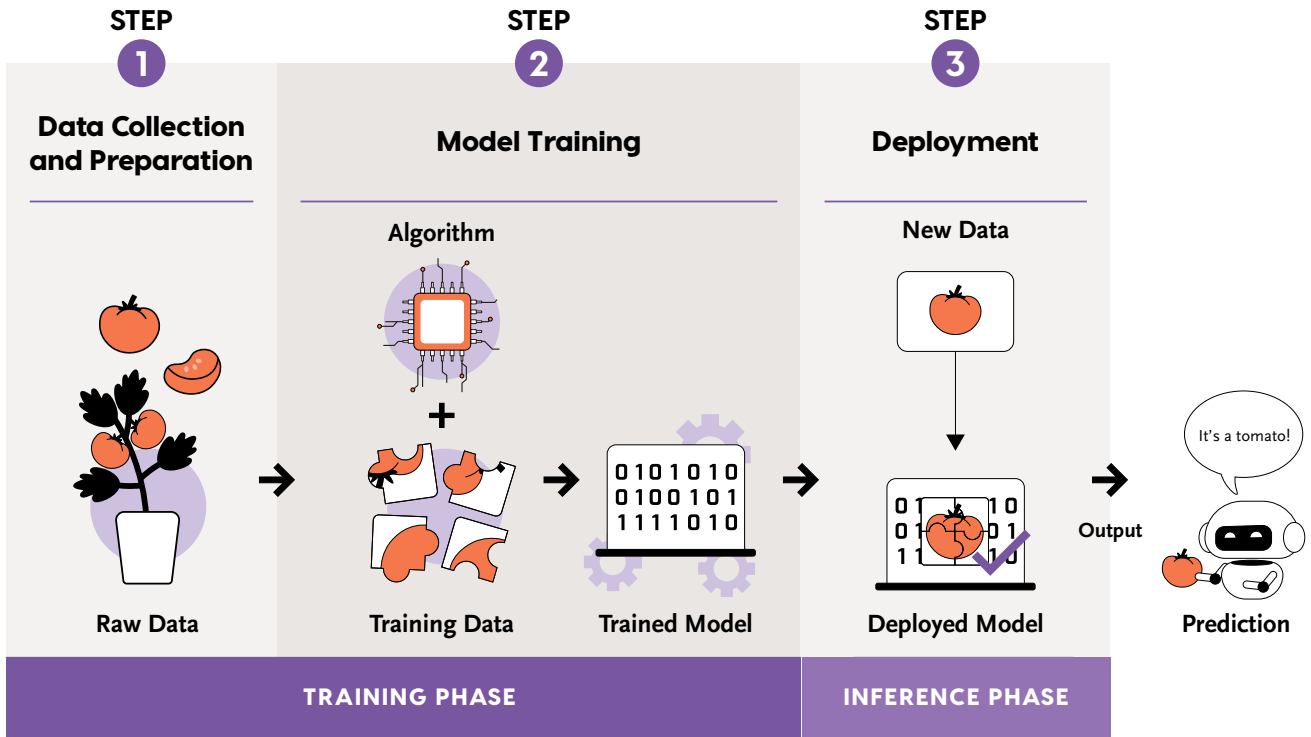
STEP
1
Data Collection and Preparation

Raw Data

STEP
2
Model Training

Algorithm

+

Training Data

0101010
0100101
1111010

Trained Model

STEP
3
Deployment

New Data

Deployed Model

Output

It's a tomato!

Prediction

TRAINING PHASE

INFERENCE PHASE